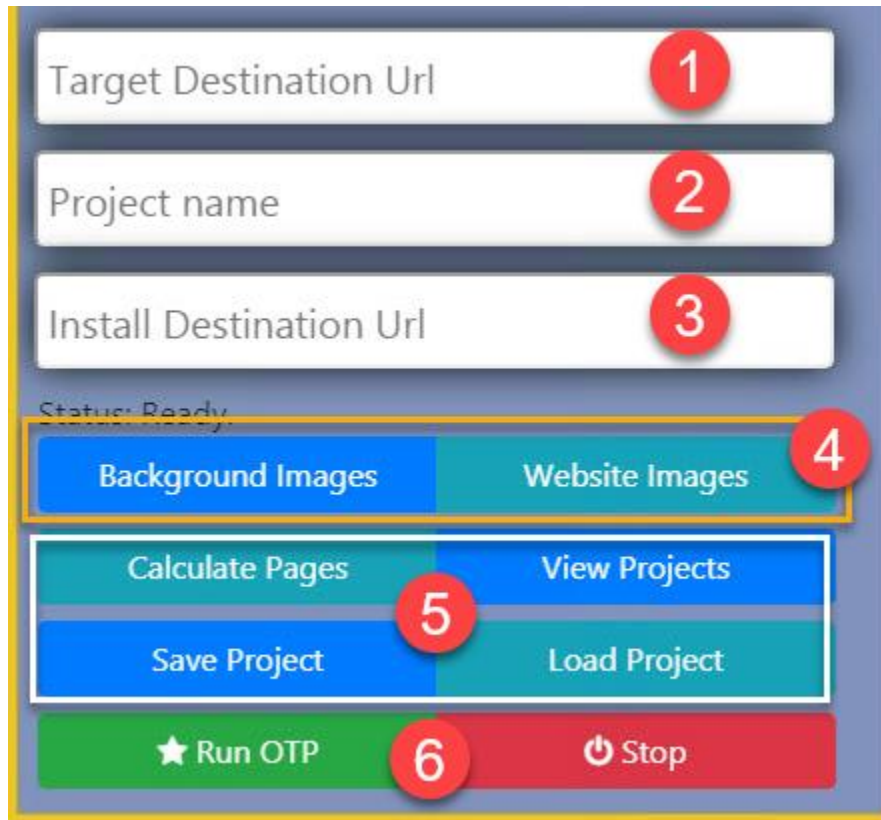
Target Destination Url 1

Project name 2

Install Destination Url 3

Status: Ready.

Background Images Website Images 4

Calculate Pages View Projects

5

Save Project Load Project

★ Run OTP 6 ⏻ Stop